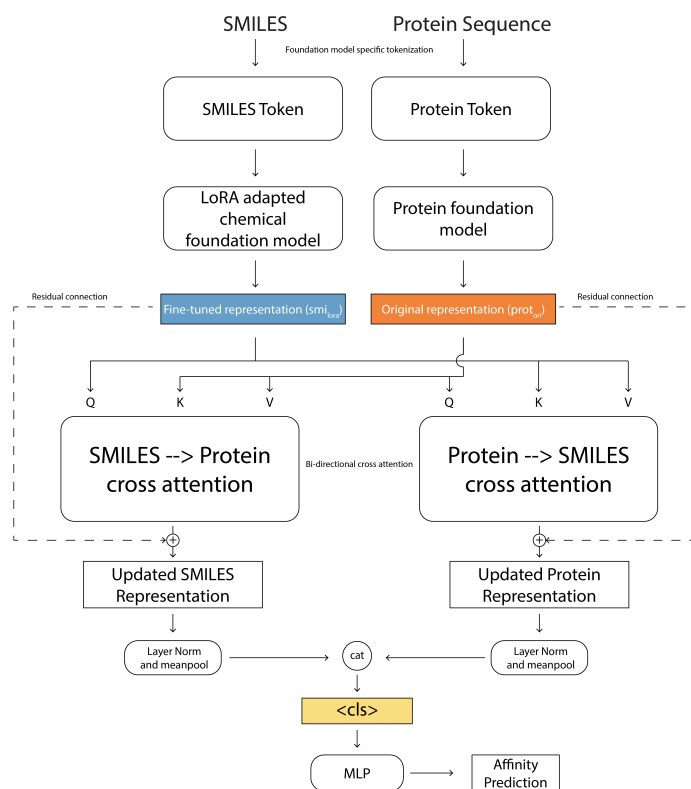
SMILES

Protein Sequence

Foundation model specific tokenization

SMILES Token

Protein Token

LoRA adapted chemical foundation model

Protein foundation model

Residual connection

Fine-tuned representation ($smi_{lora}$)

Original representation ($prot_{ori}$)

Residual connection

Q

K

V

Q

K

V

SMILES --> Protein cross attention

Bi-directional cross attention

Protein --> SMILES cross attention

Updated SMILES Representation

Updated Protein Representation

Layer Norm and meanpool

cat

Layer Norm and meanpool

<cls>

MLP

Affinity Prediction